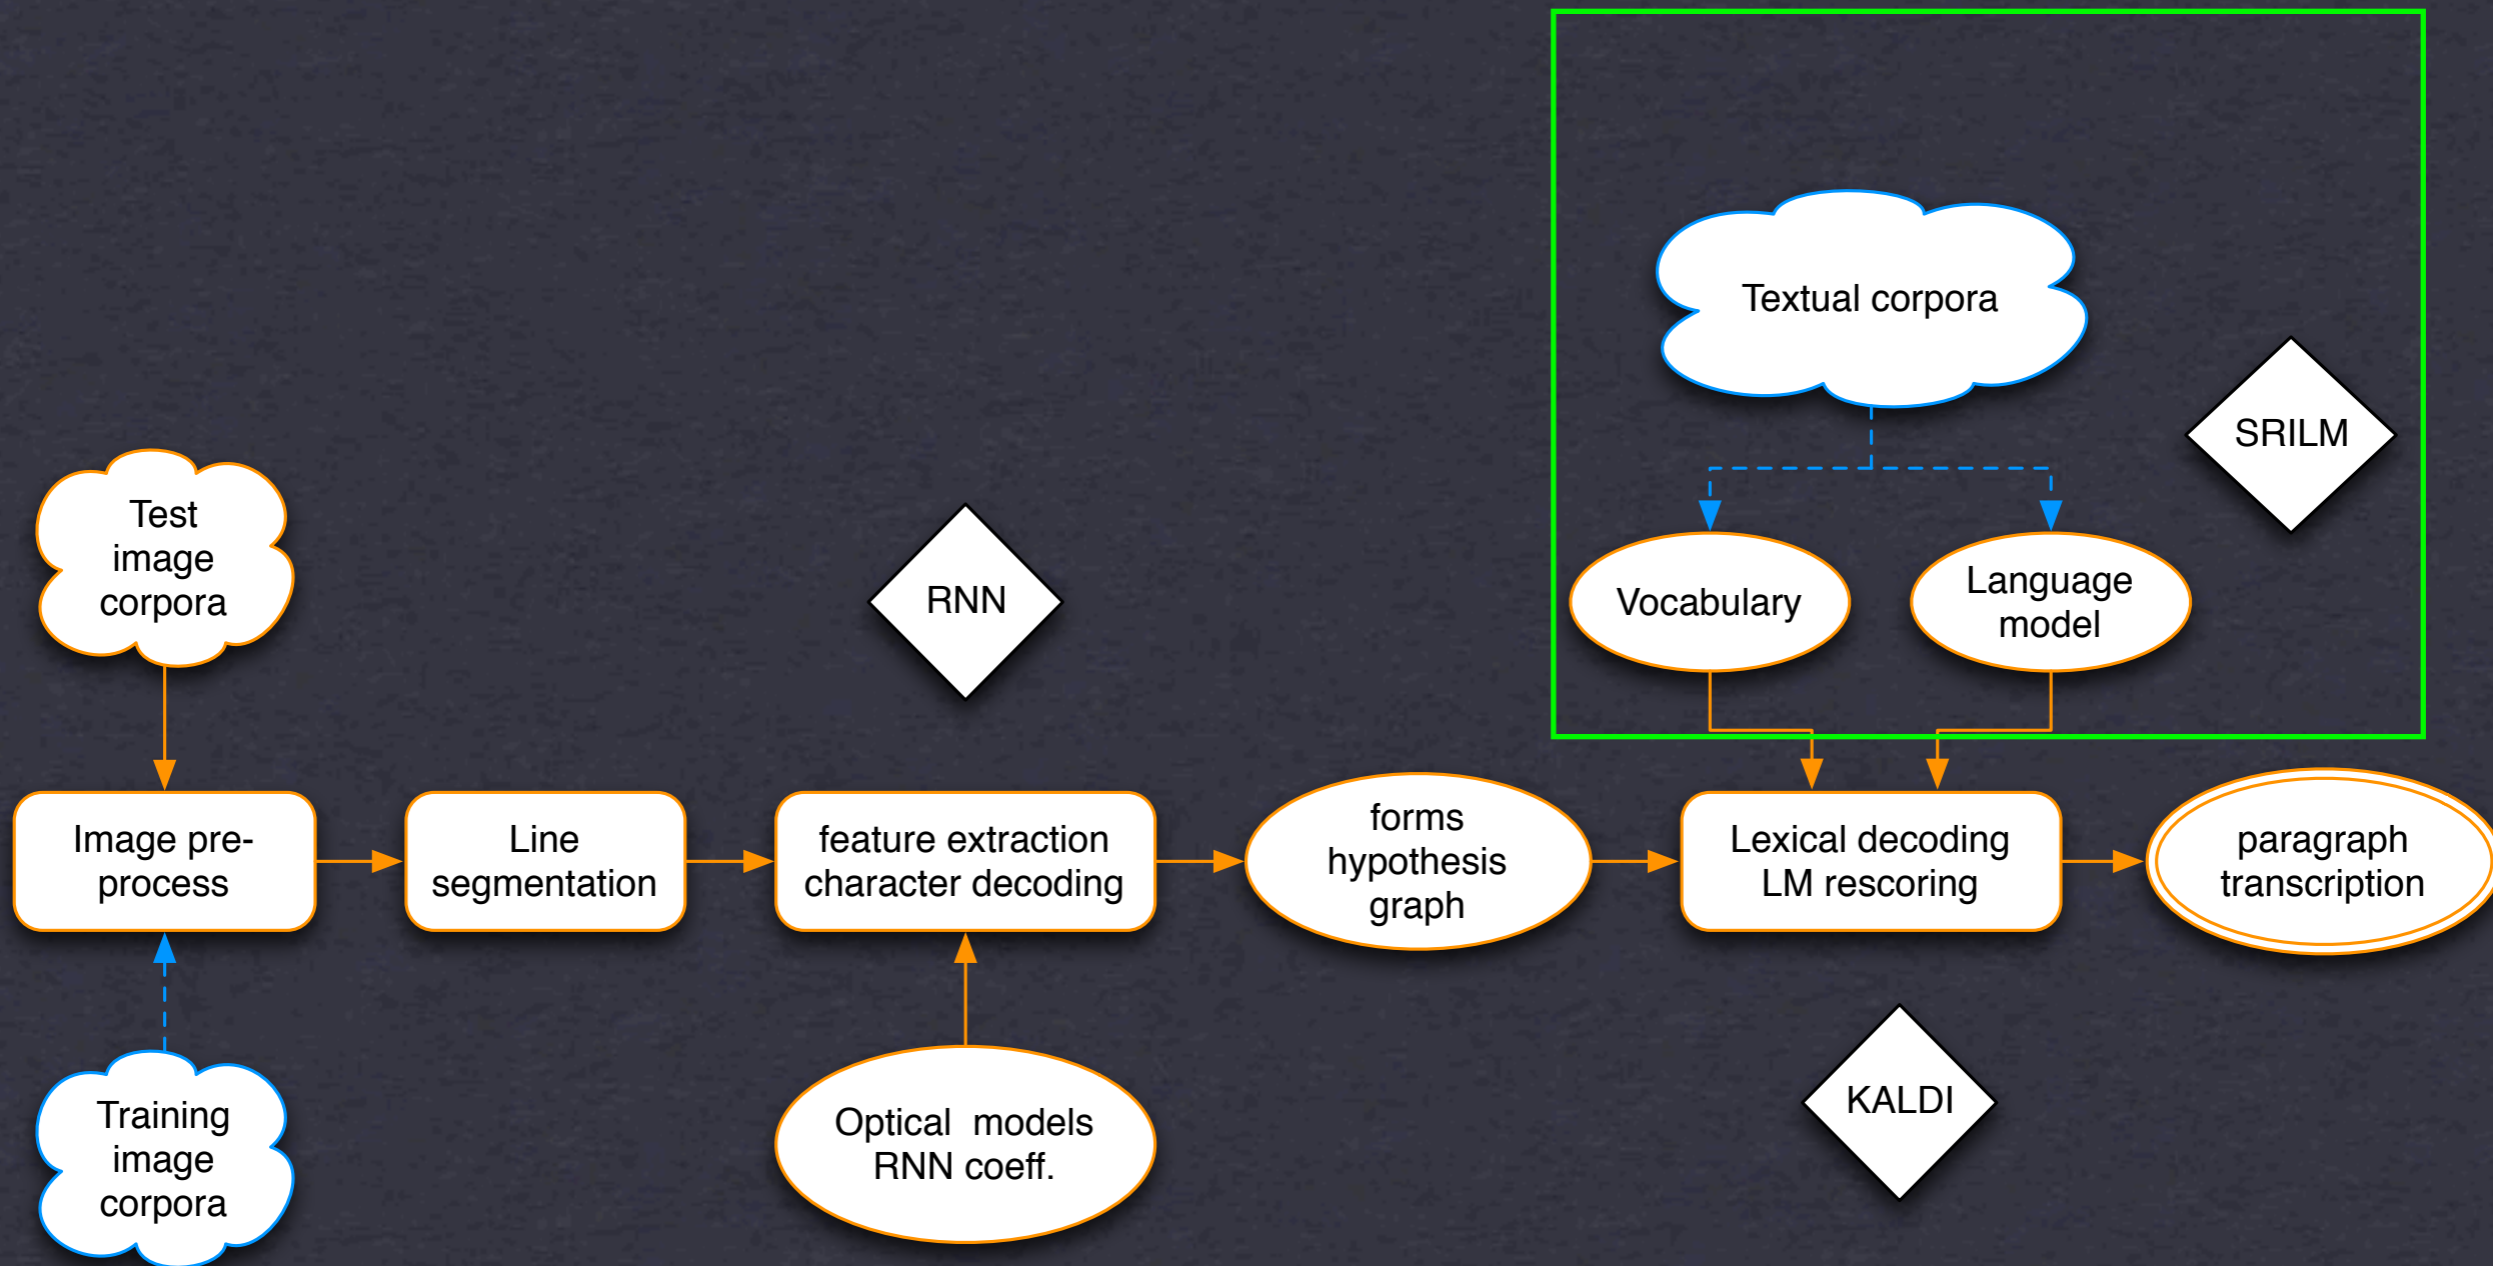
Textual corpora

SRILM

Vocabulary

Language model

Test image corpora

RNN

Image pre-process

Line segmentation

feature extraction character decoding

forms hypothesis graph

Lexical decoding LM rescoring

paragraph transcription

Training image corpora

Optical models RNN coeff.

KALDI